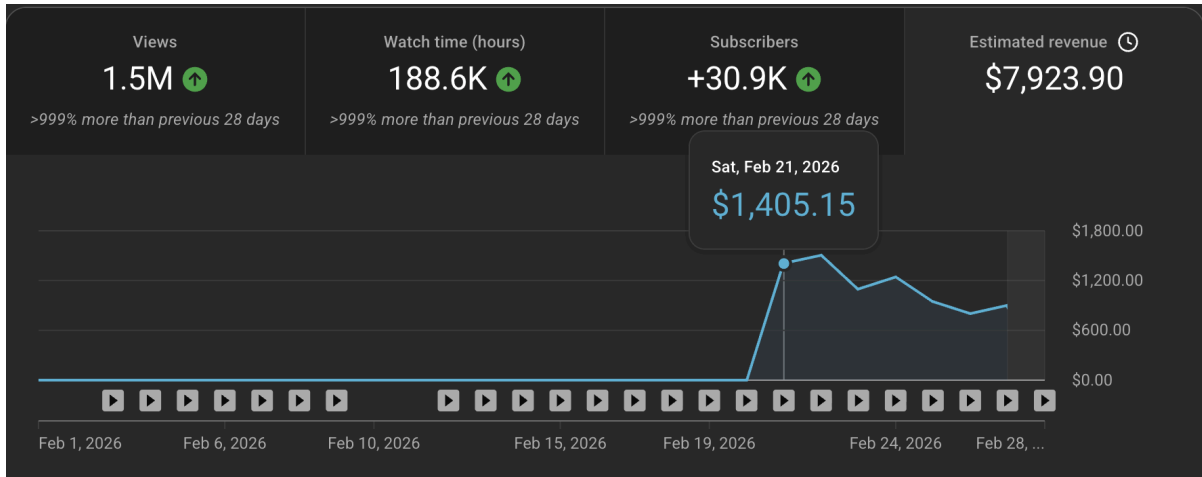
Views
1.5M
>999% more than previous 28 days

Watch time (hours)
188.6K
>999% more than previous 28 days

Subscribers
+30.9K
>999% more than previous 28 days

Estimated revenue
$7,923.90

Sat, Feb 21, 2026
$1,405.15

$1,800.00
$1,200.00
$600.00
$0.00

Feb 1, 2026
Feb 6, 2026
Feb 10, 2026
Feb 15, 2026
Feb 19, 2026
Feb 24, 2026
Feb 28, ...